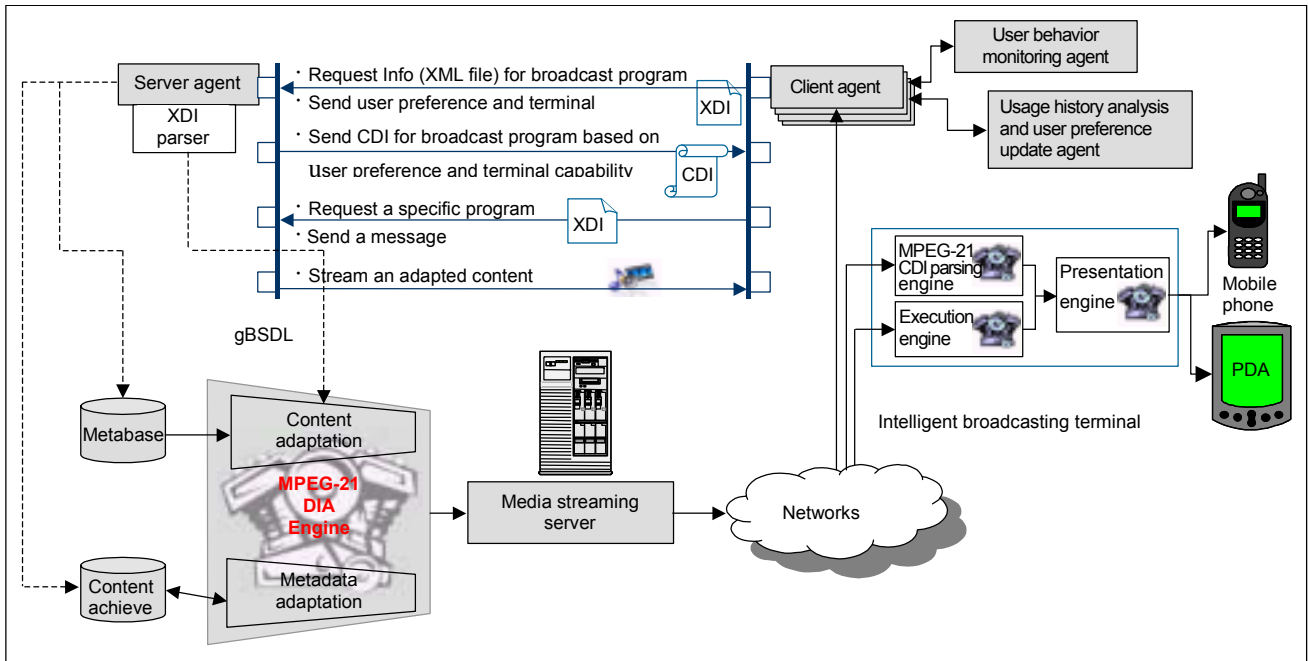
Server agent

XDI parser

・Request Info (XML file) for broadcast program
・Send user preference and terminal

XDI

Client agent

User behavior monitoring agent

Usage history analysis and user preference update agent

・Send CDI for broadcast program based on user preference and terminal capability

CDI

・Request a specific program
・Send a message

XDI

・Stream an adapted content

gBSDL

MPEG-21 CDI parsing engine

Execution engine

Presentation engine

Mobile phone

PDA

Intelligent broadcasting terminal

Metabase

Content adaptation

MPEG-21 DIA Engine

Metadata adaptation

Content achieve

Media streaming server

Networks